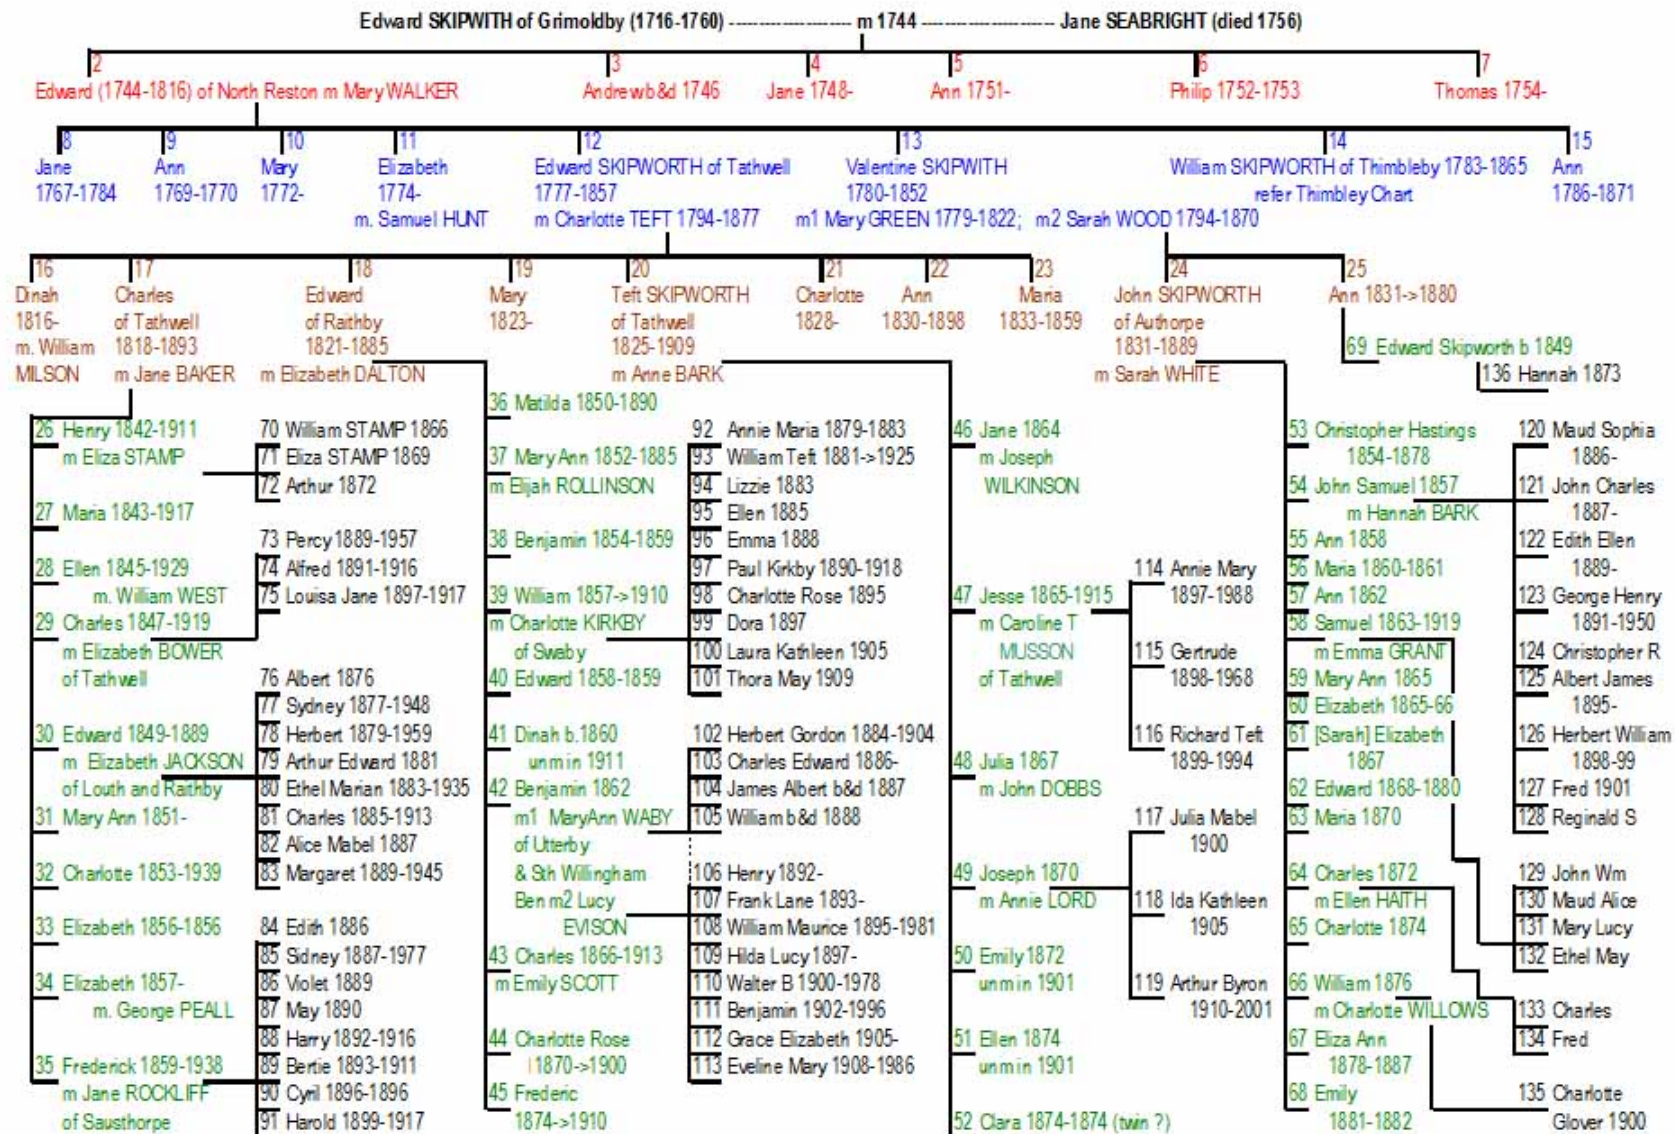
Edward SKIPWITH of Grimoldby (1716-1760) ---------------- m 1744 ---------------- Jane SEABRIGHT (died 1756)

2 Edward (1744-1816) of North Reston m Mary WALKER
3 Andrew b&d 1746
4 Jane 1748-
5 Ann 1751-
6 Philip 1752-1753
7 Thomas 1754-

8 Jane 1767-1784
9 Ann 1769-1770
10 Mary 1772-
11 Elizabeth 1774- m. Samuel HUNT
12 Edward SKIPWORTH of Tathwell 1777-1857 m Charlotte TEFT 1794-1877
13 Valentine SKIPWITH 1780-1852 m1 Mary GREEN 1779-1822; m2 Sarah WOOD 1794-1870
14 William SKIPWORTH of Thimbleby 1783-1865 refer Thimbley Chart
15 Ann 1786-1871

16 Dinah 1816- m. William MILSON
17 Charles of Tathwell 1818-1893 m Jane BAKER
18 Edward of Raithby 1821-1885 m Elizabeth DALTON
19 Mary 1823-
20 Teft SKIPWORTH of Tathwell 1825-1909 m Anne BARK
21 Charlotte 1828-
22 Ann 1830-1898
23 Maria 1833-1859
24 John SKIPWORTH of Authorpe 1831-1889 m Sarah WHITE
25 Ann 1831->1880

69 Edward Skipworth b 1849
136 Hannah 1873

26 Henry 1842-1911 m Eliza STAMP
27 Maria 1843-1917
28 Ellen 1845-1929 m. William WEST
29 Charles 1847-1919 m Elizabeth BOWER of Tathwell
30 Edward 1849-1889 m Elizabeth JACKSON of Louth and Raithby
31 Mary Ann 1851-
32 Charlotte 1853-1939
33 Elizabeth 1856-1856
34 Elizabeth 1857- m. George PEALL
35 Frederick 1859-1938 m Jane ROCKLIFF of Sausthorpe

70 William STAMP 1866
71 Eliza STAMP 1869
72 Arthur 1872
73 Percy 1889-1957
74 Alfred 1891-1916
75 Louisa Jane 1897-1917
76 Albert 1876
77 Sydney 1877-1948
78 Herbert 1879-1959
79 Arthur Edward 1881
80 Ethel Marian 1883-1935
81 Charles 1885-1913
82 Alice Mabel 1887
83 Margaret 1889-1945
84 Edith 1886
85 Sidney 1887-1977
86 Violet 1889
87 May 1890
88 Harry 1892-1916
89 Bertie 1893-1911
90 Cyril 1896-1896
91 Harold 1899-1917

36 Matilda 1850-1890
37 Mary Ann 1852-1885 m Elijah ROLLINSON
38 Benjamin 1854-1859
39 William 1857->1910 m Charlotte KIRKBY of Swaby
40 Edward 1858-1859
41 Dinah b.1860 unm in 1911
42 Benjamin 1862 m1 MaryAnn WABY of Utterby & Sth Willingham Ben m2 Lucy EVISON
43 Charles 1866-1913 m Emily SCOTT
44 Charlotte Rose 1870->1900
45 Frederic 1874->1910

92 Annie Maria 1879-1883
93 William Teft 1881->1925
94 Lizzie 1883
95 Ellen 1885
96 Emma 1888
97 Paul Kirkby 1890-1918
98 Charlotte Rose 1895
99 Dora 1897
100 Laura Kathleen 1905
101 Thora May 1909
102 Herbert Gordon 1884-1904
103 Charles Edward 1886-
104 James Albert b&d 1887
105 William b&d 1888
106 Henry 1892-
107 Frank Lane 1893-
108 William Maurice 1895-1981
109 Hilda Lucy 1897-
110 Walter B 1900-1978
111 Benjamin 1902-1996
112 Grace Elizabeth 1905-
113 Eveline Mary 1908-1986

46 Jane 1864 m Joseph WILKINSON
47 Jesse 1865-1915 m Caroline T MUSSON of Tathwell
48 Julia 1867 m John DOBBS
49 Joseph 1870 m Annie LORD
50 Emily 1872 unm in 1901
51 Ellen 1874 unm in 1901
52 Clara 1874-1874 (twin ?)

114 Annie Mary 1897-1988
115 Gertrude 1898-1968
116 Richard Teft 1899-1994
117 Julia Mabel 1900
118 Ida Kathleen 1905
119 Arthur Byron 1910-2001

53 Christopher Hastings 1854-1878
54 John Samuel 1857 m Hannah BARK
55 Ann 1858
56 Maria 1860-1861
57 Ann 1862
58 Samuel 1863-1919 m Emma GRANT
59 Mary Ann 1865
60 Elizabeth 1865-66
61 [Sarah] Elizabeth 1867
62 Edward 1868-1880
63 Maria 1870
64 Charles 1872 m Ellen HAITH
65 Charlotte 1874
66 William 1876 m Charlotte WILLOWS
67 Eliza Ann 1878-1887
68 Emily 1881-1882

120 Maud Sophia 1886-
121 John Charles 1887-
122 Edith Ellen 1889-
123 George Henry 1891-1950
124 Christopher R
125 Albert James 1895-
126 Herbert William 1898-99
127 Fred 1901
128 Reginald S
129 John Wm
130 Maud Alice
131 Mary Lucy
132 Ethel May
133 Charles
134 Fred
135 Charlotte Glover 1900